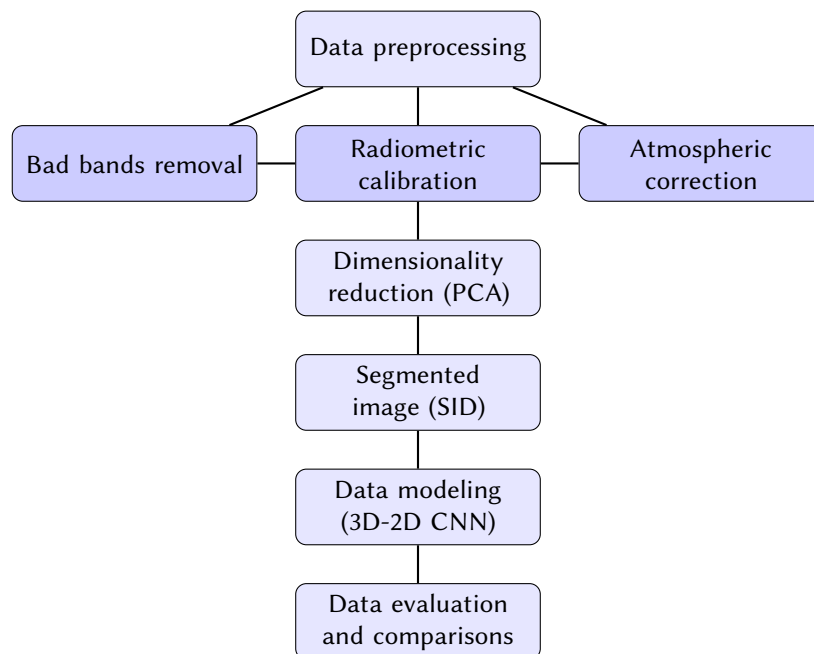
Data preprocessing

Bad bands removal

Radiometric calibration

Atmospheric correction

Dimensionality reduction (PCA)

Segmented image (SID)

Data modeling (3D-2D CNN)

Data evaluation and comparisons